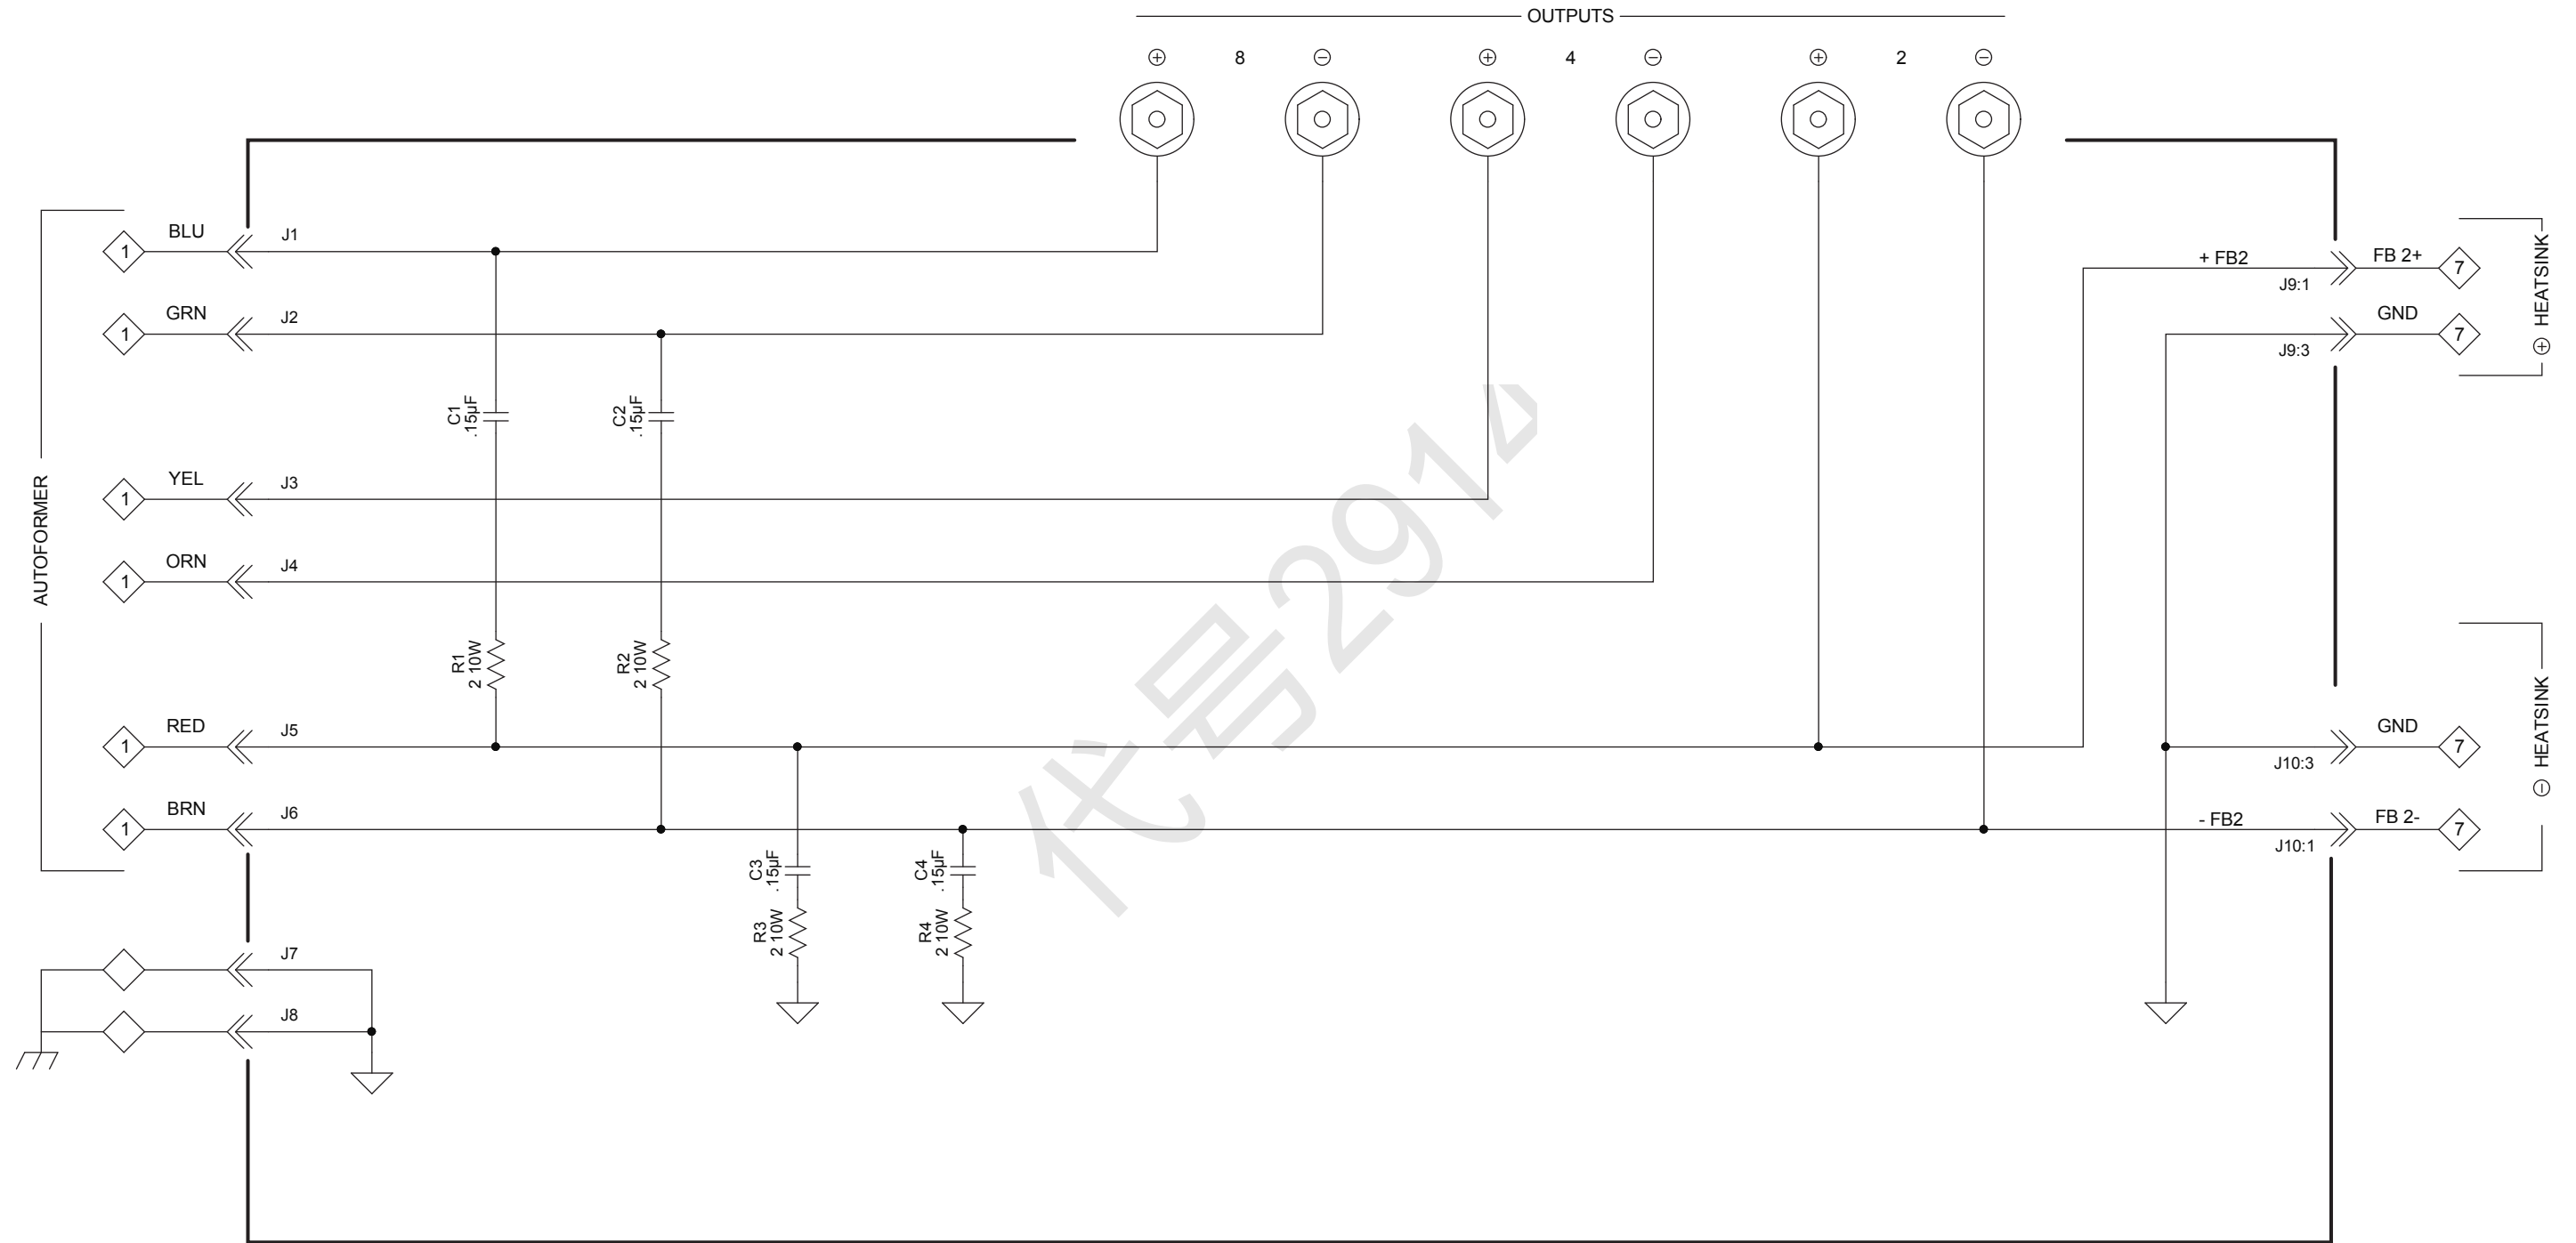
OUTPUTS

⊕ 8 ⊖ ⊕ 4 ⊖ ⊕ 2 ⊖

AUTOFORMER

1 BLU J1
1 GRN J2
1 YEL J3
1 ORN J4
1 RED J5
1 BRN J6
J7
J8

C1 .15µF
C2 .15µF
R1 2 10W
R2 2 10W
C3 .15µF
R3 2 10W
C4 .15µF
R4 2 10W

代号291

+ FB2
J9:1
FB 2+ 7
GND 7
J9:3
⊕ HEATSINK

GND 7
J10:3
- FB2
J10:1
FB 2- 7
⊖ HEATSINK